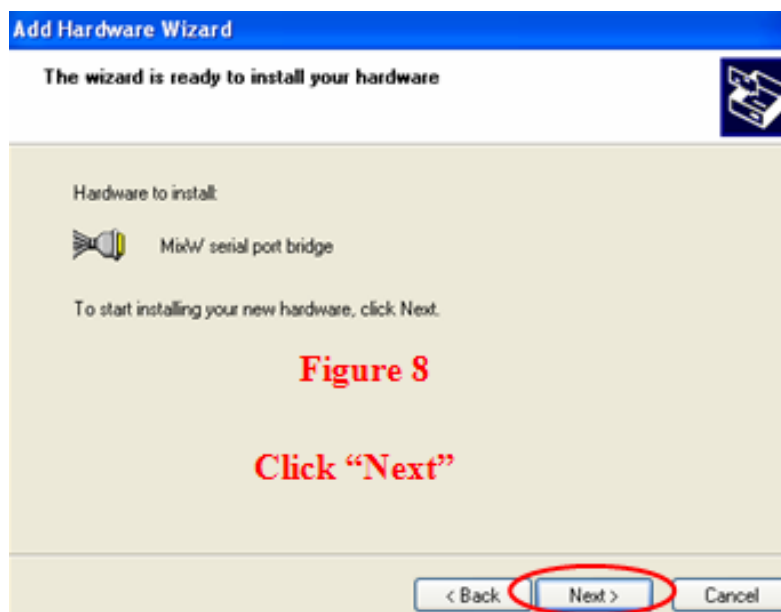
Add Hardware Wizard

The wizard is ready to install your hardware

Hardware to install:

MixW serial port bridge

To start installing your new hardware, click Next.

Figure 8

Click “Next”

< Back

Next >

Cancel